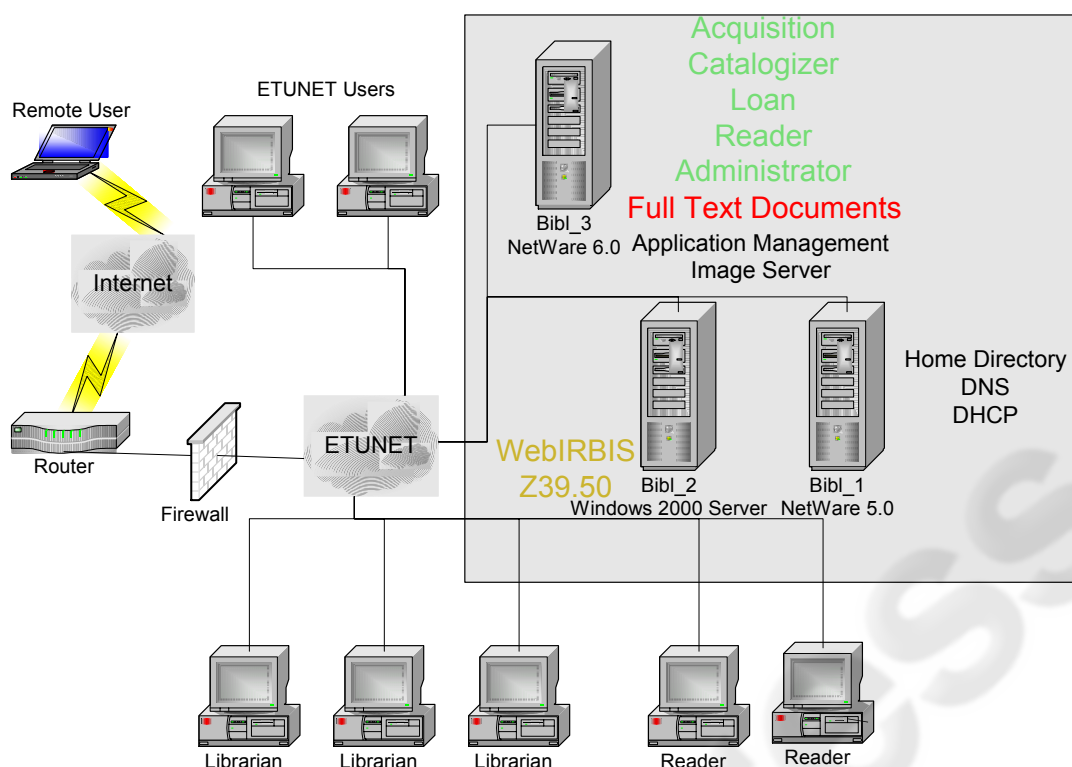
Acquisition
Catalogizer
Loan
Reader
Administrator
Full Text Documents
Application Management
Image Server

Remote User

ETUNET Users

Bibl_3
NetWare 6.0

Internet

Home Directory
DNS
DHCP

Router

Firewall

ETUNET

WebIRBIS
Z39.50

Bibl_2
Windows 2000 Server

Bibl_1
NetWare 5.0

Librarian
Librarian
Librarian
Reader
Reader